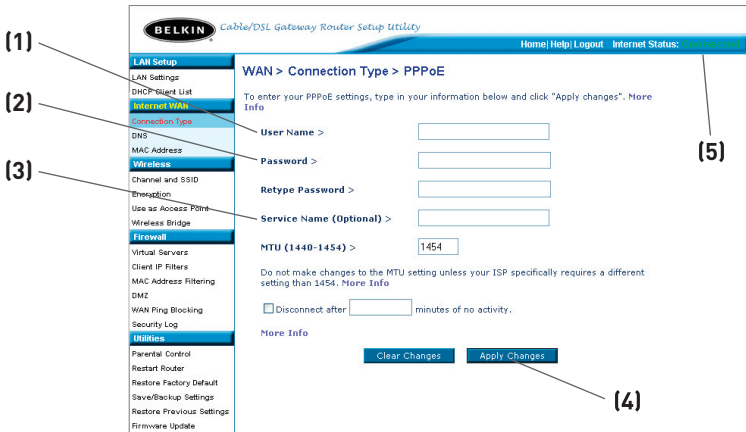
BELKIN Cable/DSL Gateway Router Setup Utility

Home | Help | Logout Internet Status: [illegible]

(1)
(2)
(3)
(4)
(5)

LAN Setup
LAN Settings
DHCP Client List
Internet WAN
Connection Type
DNS
MAC Address
Wireless
Channel and SSID
Encryption
Use as Access Point
Wireless Bridge
Firewall
Virtual Servers
Client IP Filters
MAC Address Filtering
DMZ
WAN Ping Blocking
Security Log
Utilities
Parental Control
Restart Router
Restore Factory Default
Save/Backup Settings
Restore Previous Settings
Firmware Update

WAN > Connection Type > PPPoE

To enter your PPPoE settings, type in your information below and click "Apply changes". More Info

User Name >

Password >

Retype Password >

Service Name (Optional) >

MTU (1440-1454) > 1454

Do not make changes to the MTU setting unless your ISP specifically requires a different setting than 1454. More Info

Disconnect after minutes of no activity.

More Info

Clear Changes Apply Changes